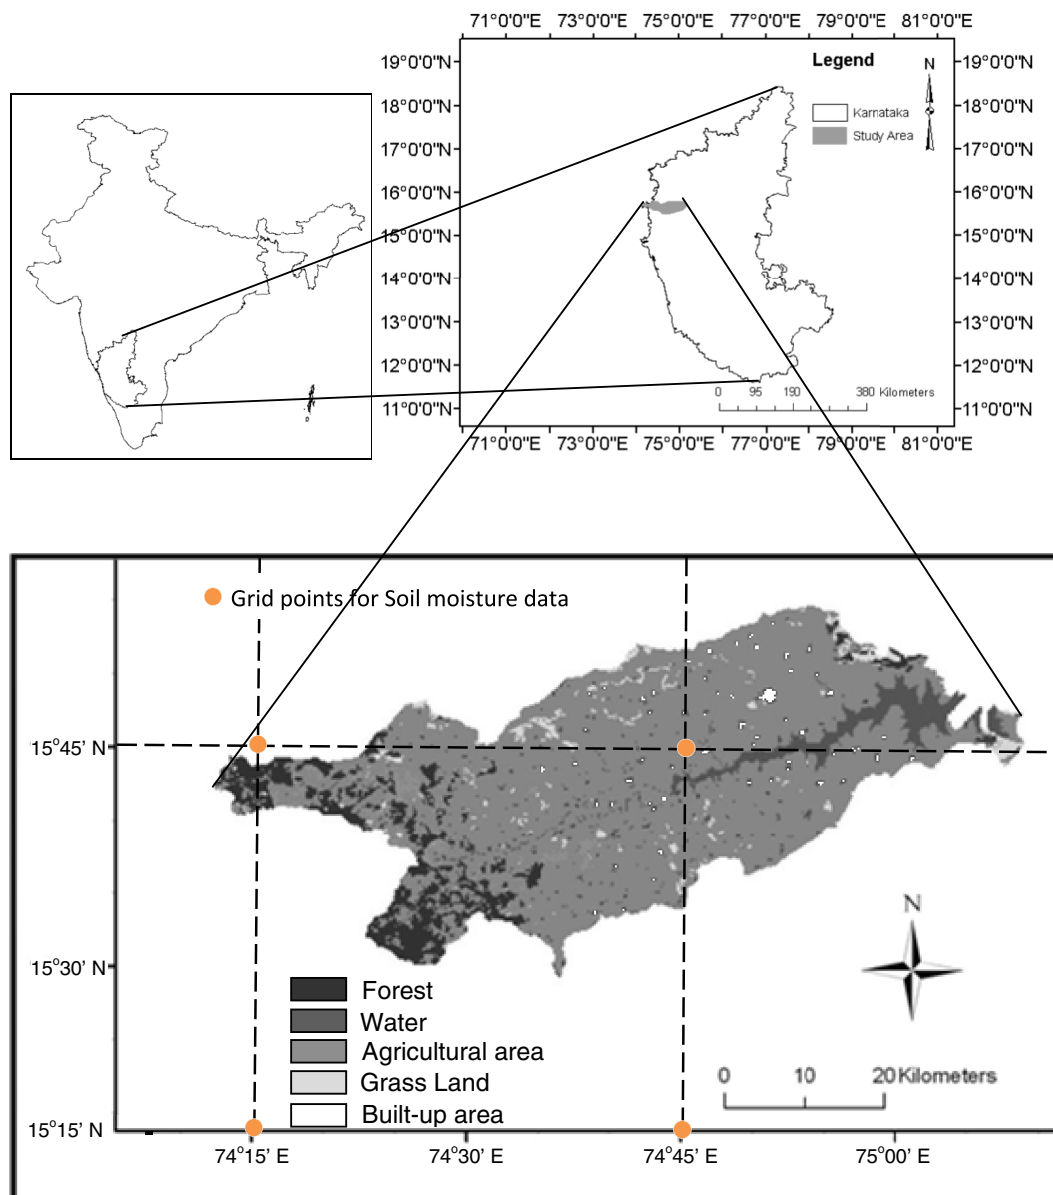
71°0'0"E 73°0'0"E 75°0'0"E 77°0'0"E 79°0'0"E 81°0'0"E

19°0'0"N
18°0'0"N
17°0'0"N
16°0'0"N
15°0'0"N
14°0'0"N
13°0'0"N
12°0'0"N
11°0'0"N

Legend
N
Karnataka
Study Area

0 95 190 380 Kilometers

19°0'0"N
18°0'0"N
17°0'0"N
16°0'0"N
15°0'0"N
14°0'0"N
13°0'0"N
12°0'0"N
11°0'0"N

71°0'0"E 73°0'0"E 75°0'0"E 77°0'0"E 79°0'0"E 81°0'0"E

Grid points for Soil moisture data

15°45' N
15°30' N
15°15' N

Forest
Water
Agricultural area
Grass Land
Built-up area

N

0 10 20 Kilometers

74°15' E 74°30' E 74°45' E 75°00' E